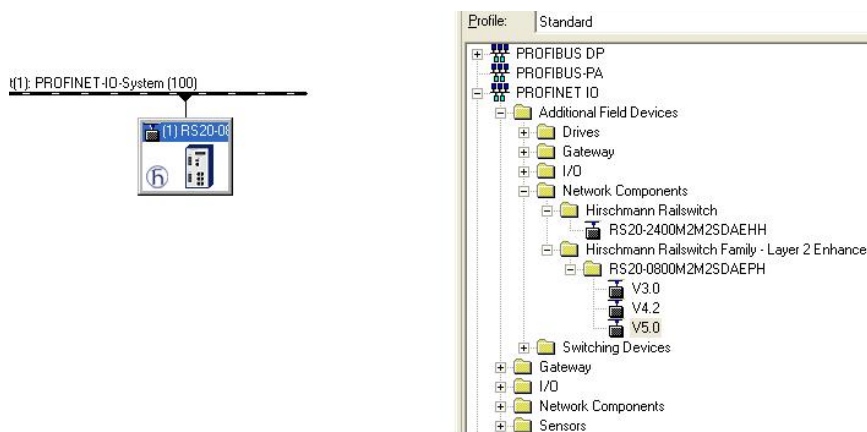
t(1): PROFINET-IO-System (100)

(1) RS20-08

Profile: Standard

PROFIBUS DP
PROFIBUS-PA
PROFINET IO
Additional Field Devices
Drives
Gateway
I/O
Network Components
Hirschmann Railswitch
RS20-2400M2M2SDAEHH
Hirschmann Railswitch Family - Layer 2 Enhance
RS20-0800M2M2SDAEPH
V3.0
V4.2
V5.0
Switching Devices
Gateway
I/O
Network Components
Sensors